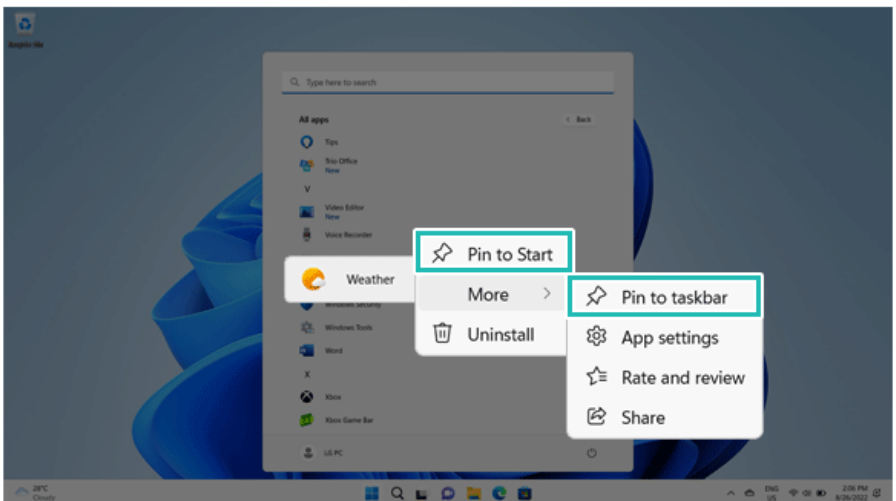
Recycle Bin

Type here to search

All apps

< Back

Tips

Trio Office
New

V

Video Editor
New

Voice Recorder

Weather

Windows Security

Windows Tools

Word

X

Xbox

Xbox Game Bar

LG PC

Pin to Start

More >

Uninstall

Pin to taskbar

App settings

Rate and review

Share

28°C
Cloudy

ENG
US

2:06 PM
8/26/2022